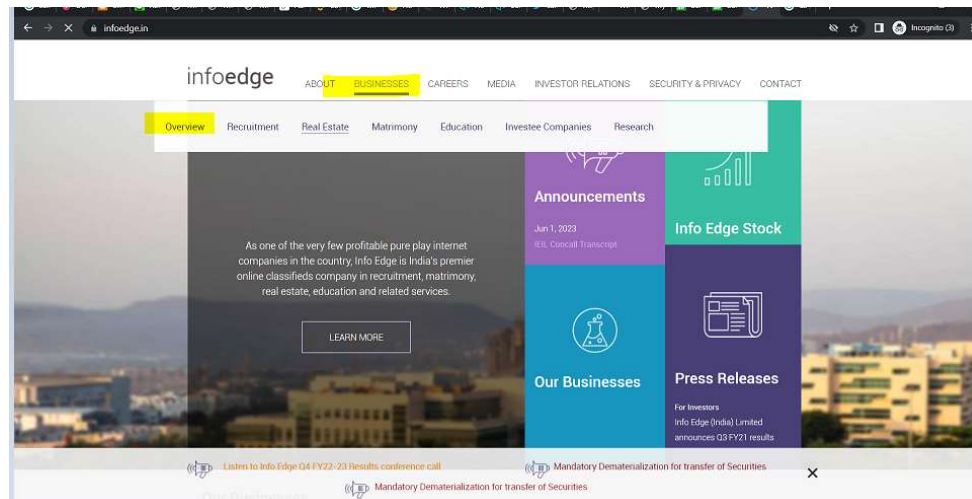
infoedge.in

Incognito (3)

infoedge

ABOUT BUSINESSES CAREERS MEDIA INVESTOR RELATIONS SECURITY & PRIVACY CONTACT

Overview Recruitment Real Estate Matrimony Education Investee Companies Research

Announcements

Jun 1, 2023
IEIL Concall Transcript

Info Edge Stock

As one of the very few profitable pure play internet companies in the country, Info Edge is India's premier online classifieds company in recruitment, matrimony, real estate, education and related services.

LEARN MORE

Our Businesses

Press Releases

For Investors
Info Edge (India) Limited announces Q3 FY21 results

Listen to Info Edge Q4 FY22-23 Results conference call

Mandatory Dematerialization for transfer of Securities

Mandatory Dematerialization for transfer of Securities

Our Businesses